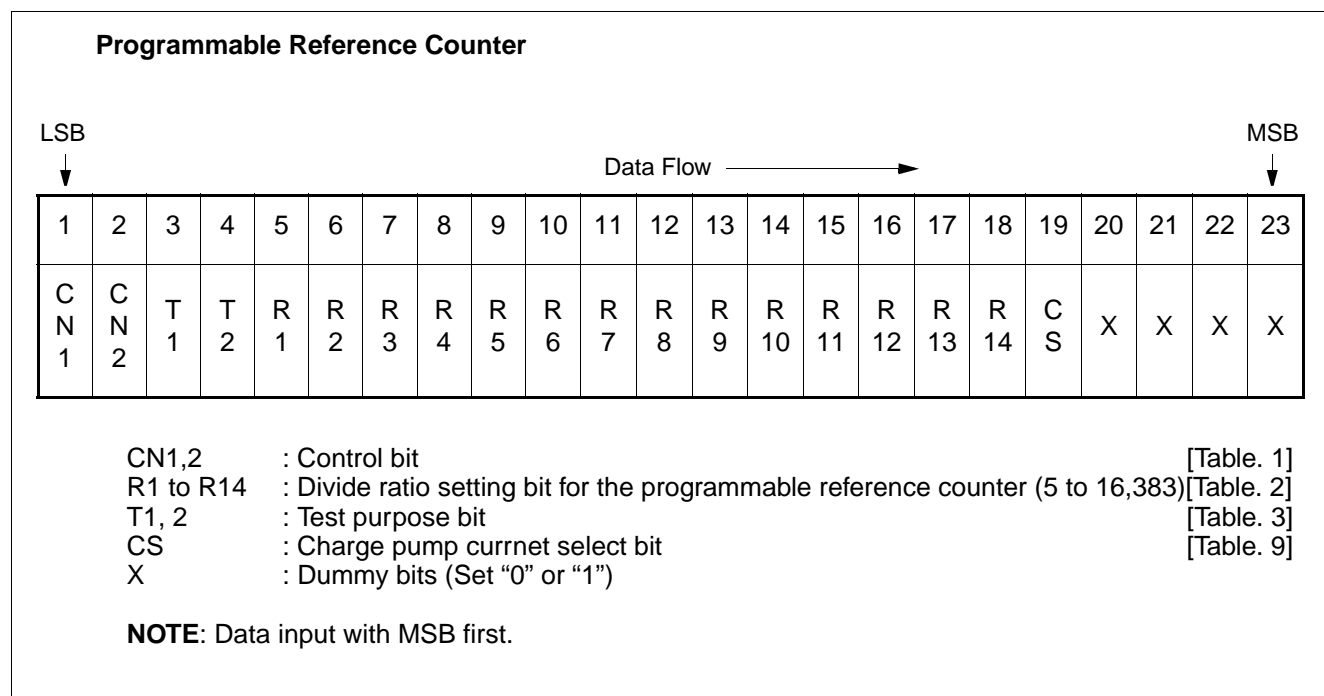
**Programmable Reference Counter**

LSB

MSB

Data Flow

| 1 | 2 | 3 | 4 | 5 | 6 | 7 | 8 | 9 | 10 | 11 | 12 | 13 | 14 | 15 | 16 | 17 | 18 | 19 | 20 | 21 | 22 | 23 |
|---|---|---|---|---|---|---|---|---|---|---|---|---|---|---|---|---|---|---|---|---|---|---|
| C N 1 | C N 2 | T 1 | T 2 | R 1 | R 2 | R 3 | R 4 | R 5 | R 6 | R 7 | R 8 | R 9 | R 10 | R 11 | R 12 | R 13 | R 14 | C S | X | X | X | X |

CN1,2 : Control bit [Table. 1]
R1 to R14 : Divide ratio setting bit for the programmable reference counter (5 to 16,383)[Table. 2]
T1, 2 : Test purpose bit [Table. 3]
CS : Charge pump currnet select bit [Table. 9]
X : Dummy bits (Set "0" or "1")

**NOTE**: Data input with MSB first.